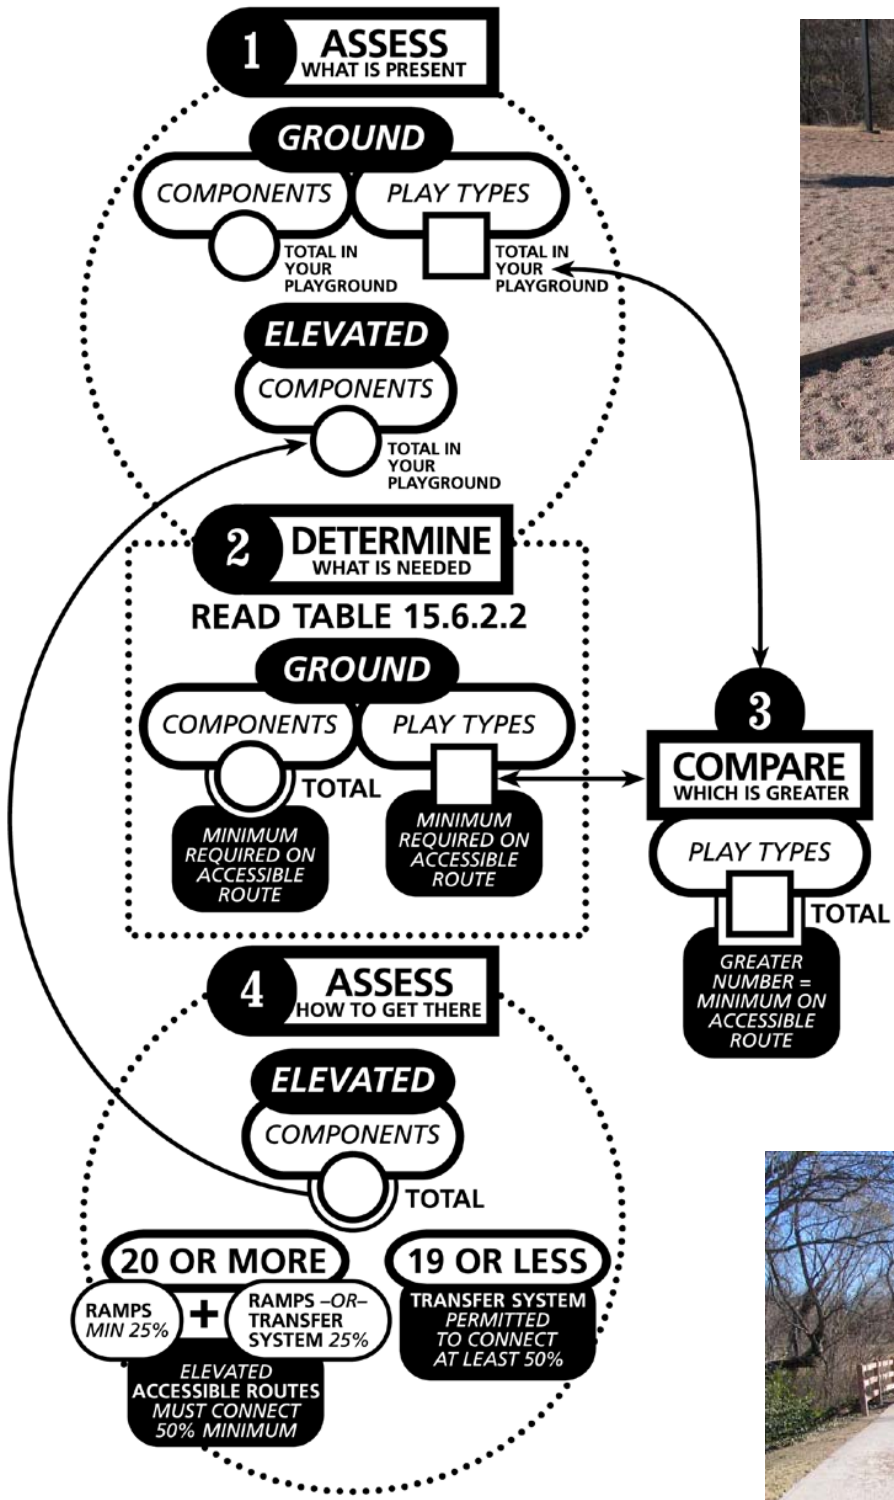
1 ASSESS WHAT IS PRESENT

GROUND

COMPONENTS

TOTAL IN YOUR PLAYGROUND

PLAY TYPES

TOTAL IN YOUR PLAYGROUND

ELEVATED

COMPONENTS

TOTAL IN YOUR PLAYGROUND

2 DETERMINE WHAT IS NEEDED

READ TABLE 15.6.2.2

GROUND

COMPONENTS

TOTAL

MINIMUM REQUIRED ON ACCESSIBLE ROUTE

PLAY TYPES

MINIMUM REQUIRED ON ACCESSIBLE ROUTE

3 COMPARE WHICH IS GREATER

PLAY TYPES

TOTAL

GREATER NUMBER = MINIMUM ON ACCESSIBLE ROUTE

4 ASSESS HOW TO GET THERE

ELEVATED

COMPONENTS

TOTAL

20 OR MORE

RAMPS MIN 25% + RAMPS –OR– TRANSFER SYSTEM 25%

ELEVATED ACCESSIBLE ROUTES MUST CONNECT 50% MINIMUM

19 OR LESS

TRANSFER SYSTEM PERMITTED TO CONNECT AT LEAST 50%